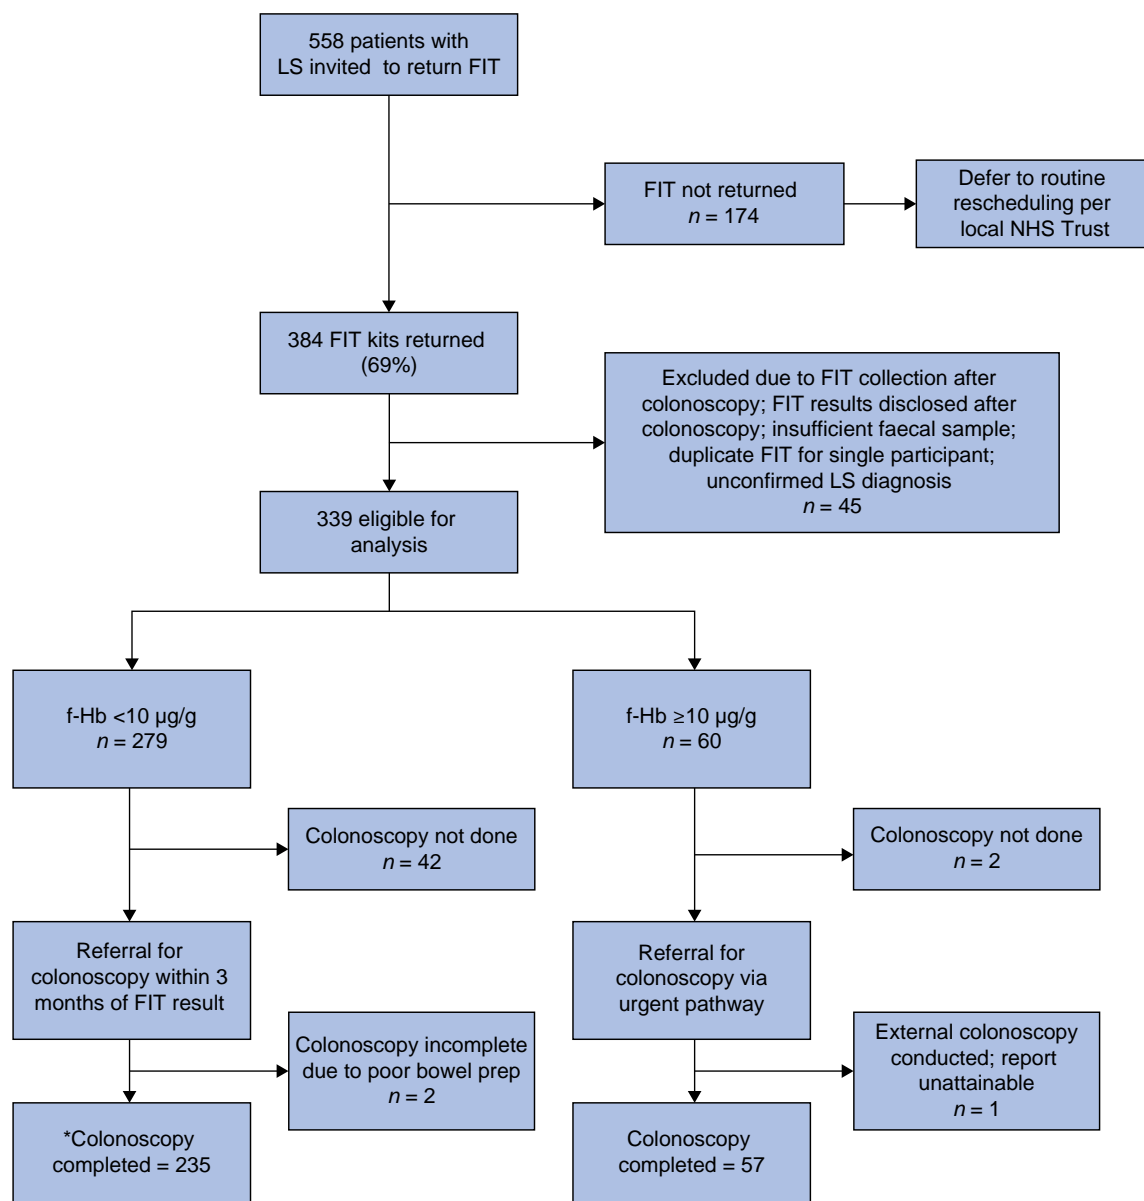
558 patients with LS invited to return FIT

FIT not returned
$n = 174$

Defer to routine rescheduling per local NHS Trust

384 FIT kits returned (69%)

Excluded due to FIT collection after colonoscopy; FIT results disclosed after colonoscopy; insufficient faecal sample; duplicate FIT for single participant; unconfirmed LS diagnosis
$n = 45$

339 eligible for analysis

f-Hb <10 µg/g
$n = 279$

f-Hb ≥10 µg/g
$n = 60$

Colonoscopy not done
$n = 42$

Colonoscopy not done
$n = 2$

Referral for colonoscopy within 3 months of FIT result

Referral for colonoscopy via urgent pathway

Colonoscopy incomplete due to poor bowel prep
$n = 2$

External colonoscopy conducted; report unattainable
$n = 1$

*Colonoscopy completed = 235

Colonoscopy completed = 57